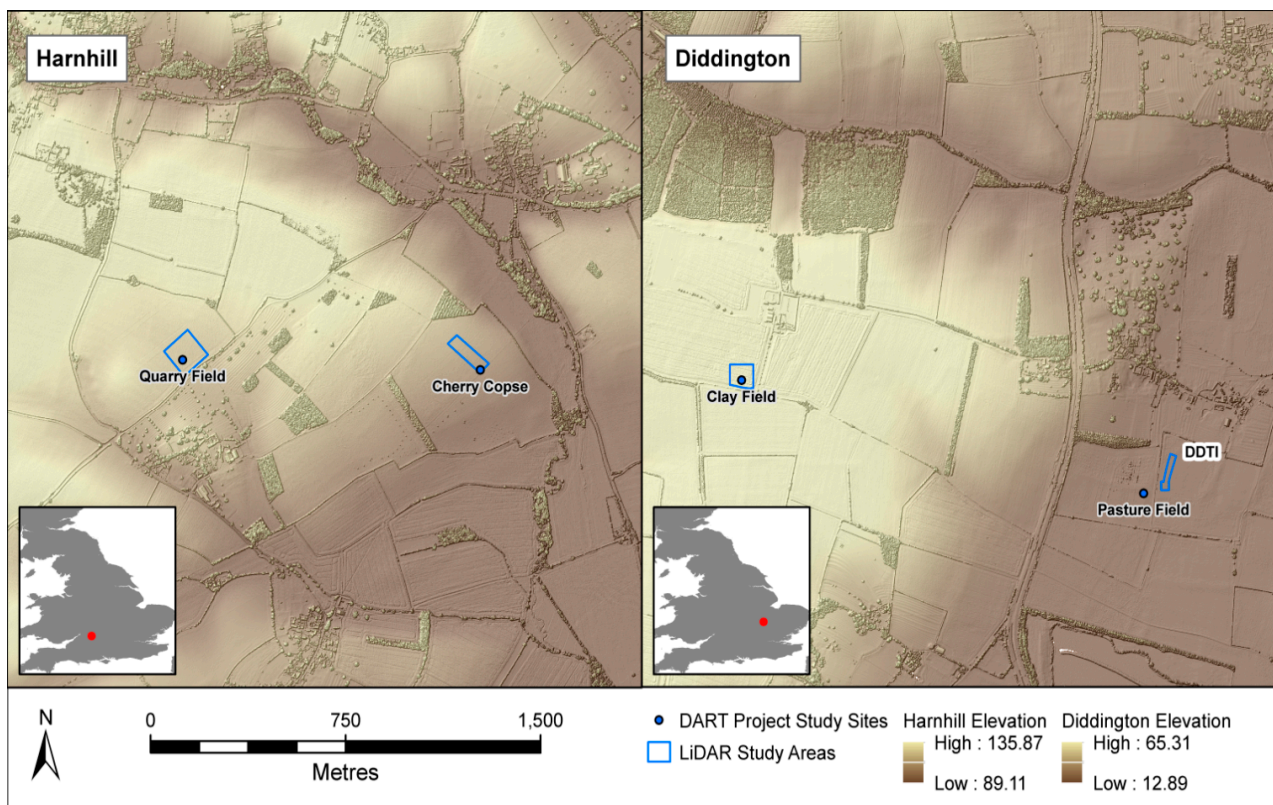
Harnhill

Quarry Field

Cherry Copse

Diddington

Clay Field

DDTI

Pasture Field

N

0 750 1,500

Metres

DART Project Study Sites

LiDAR Study Areas

Harnhill Elevation

High : 135.87

Low : 89.11

Diddington Elevation

High : 65.31

Low : 12.89